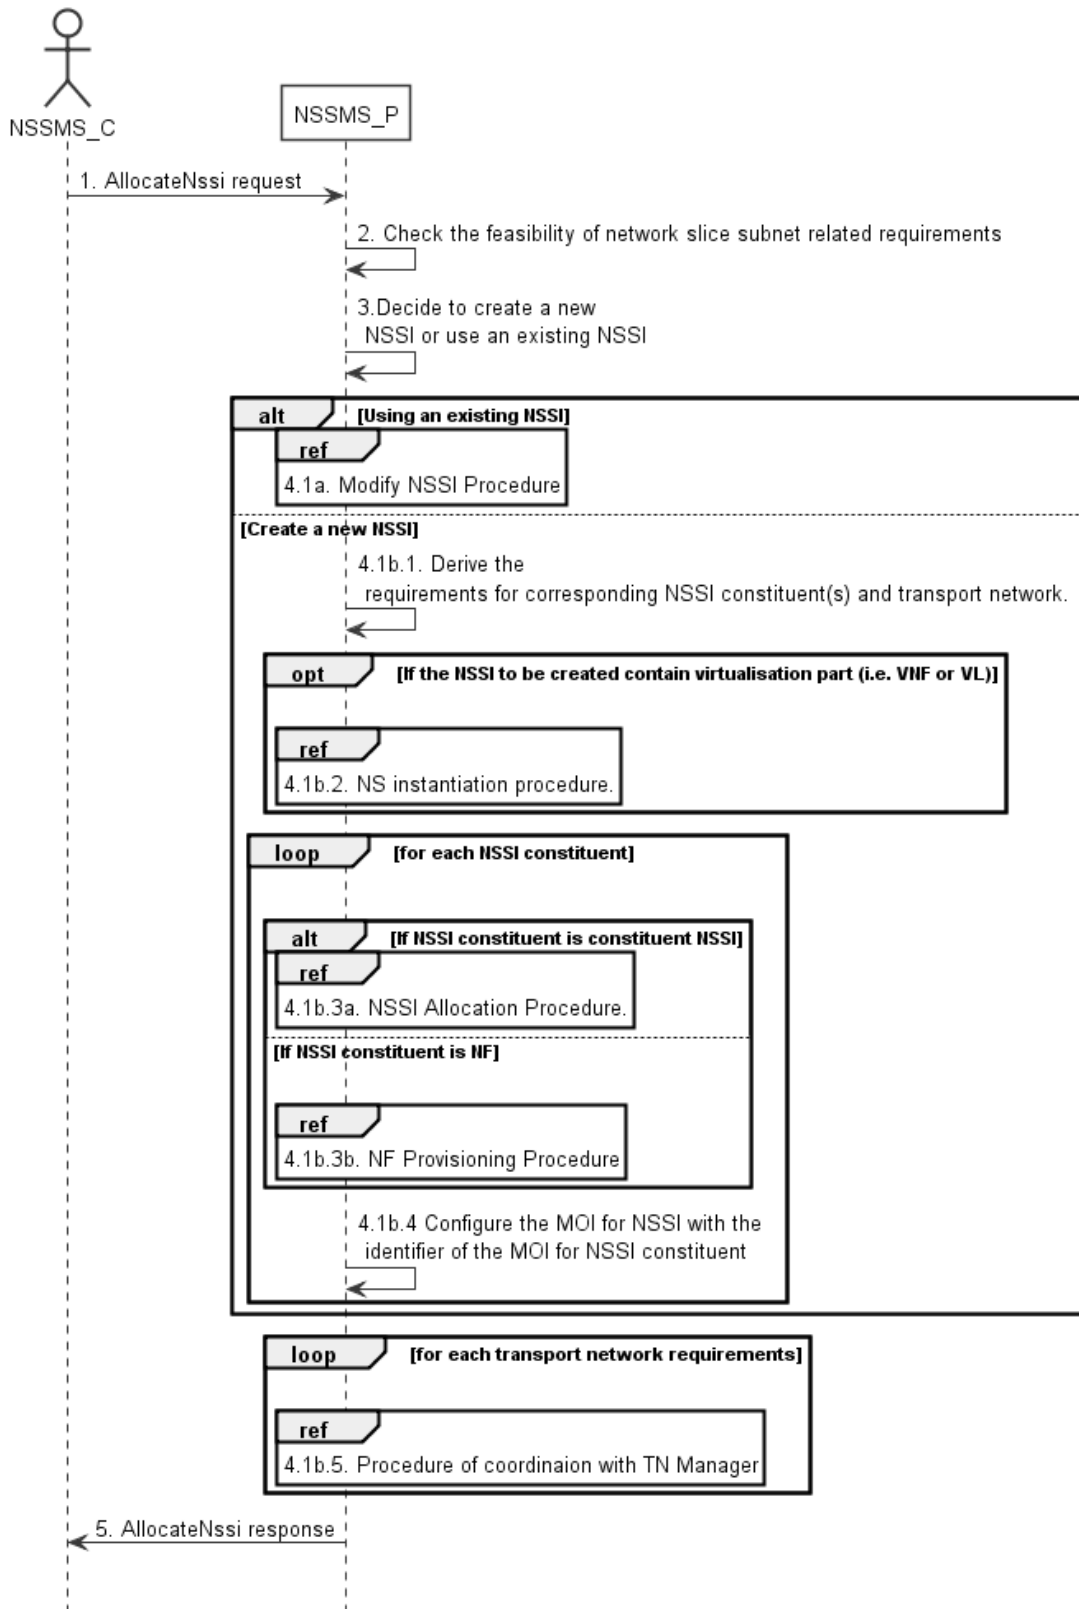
NSSMS_C

NSSMS_P

1. AllocateNssi request

2. Check the feasibility of network slice subnet related requirements

3.Decide to create a new NSSI or use an existing NSSI

alt [Using an existing NSSI]

ref

4.1a. Modify NSSI Procedure

[Create a new NSSI]

4.1b.1. Derive the requirements for corresponding NSSI constituent(s) and transport network.

opt [If the NSSI to be created contain virtualisation part (i.e. VNF or VL)]

ref

4.1b.2. NS instantiation procedure.

loop [for each NSSI constituent]

alt [If NSSI constituent is constituent NSSI]

ref

4.1b.3a. NSSI Allocation Procedure.

[If NSSI constituent is NF]

ref

4.1b.3b. NF Provisioning Procedure

4.1b.4 Configure the MOI for NSSI with the identifier of the MOI for NSSI constituent

loop [for each transport network requirements]

ref

4.1b.5. Procedure of coordinaion with TN Manager

5. AllocateNssi response